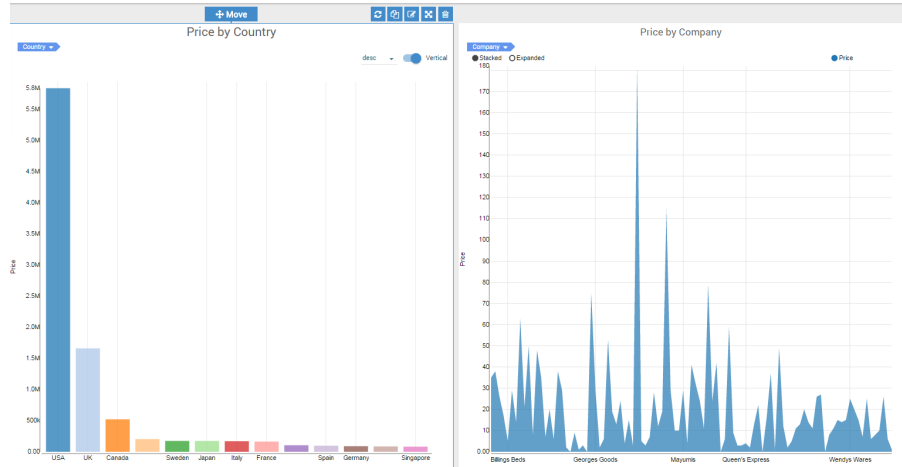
Move

Price by Country

Country

desc Vertical

5.8M
5.5M
5.0M
4.5M
4.0M
3.5M
3.0M
2.5M
2.0M
1.5M
1.0M
500k
0.00

Price

USA UK Canada Sweden Japan Italy France Spain Germany Singapore

Price by Company

Company

Stacked Expanded

Price

180
170
160
150
140
130
120
110
100
90
80
70
60
50
40
30
20
10
0.00

Price

Billings Beds Georges Goods Mayumis Queen's Express Wendys Wares